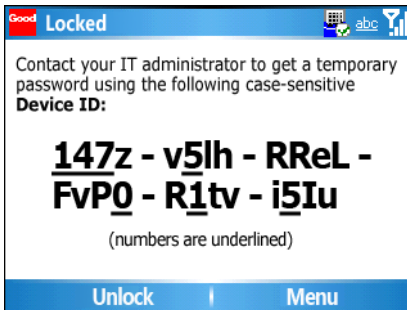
Good Locked

abc

Contact your IT administrator to get a temporary password using the following case-sensitive **Device ID:**

147z - v5lh - RReL - FvP0 - R1tv - i5Iu

(numbers are underlined)

Unlock | Menu